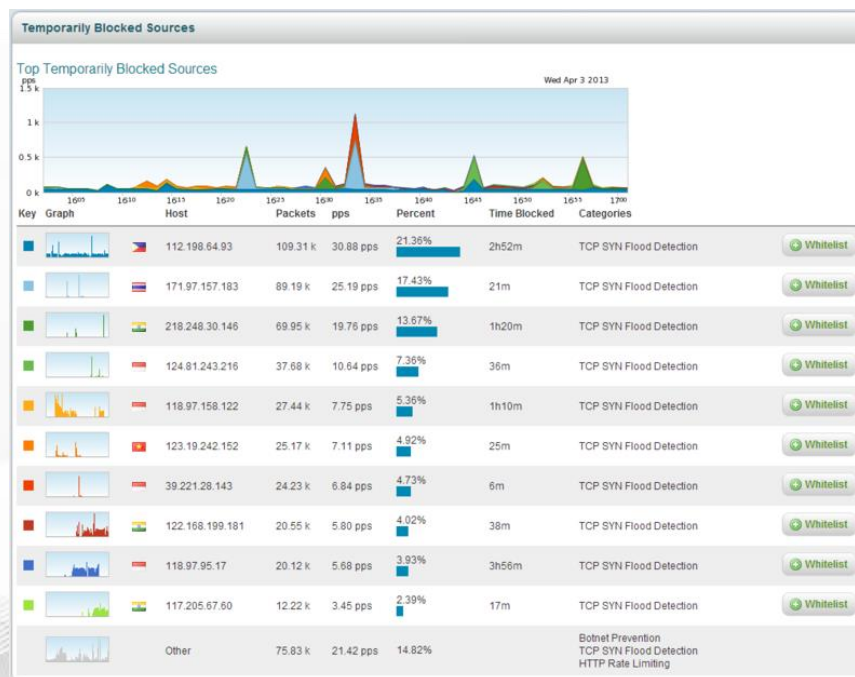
Temporarily Blocked Sources

Top Temporarily Blocked Sources

pps
1.5 k
1 k
0.5 k
0 k

Wed Apr 3 2013

16:05 16:10 16:15 16:20 16:25 16:30 16:35 16:40 16:45 16:50 16:55 17:00

| Key | Graph | | Host | Packets | pps | Percent | Time Blocked | Categories | |
|---|---|---|---|---|---|---|---|---|---|
| | | | 112.198.64.93 | 109.31 k | 30.88 pps | 21.36% | 2h52m | TCP SYN Flood Detection | Whitelist |
| | | | 171.97.157.183 | 89.19 k | 25.19 pps | 17.43% | 21m | TCP SYN Flood Detection | Whitelist |
| | | | 218.248.30.146 | 69.95 k | 19.76 pps | 13.67% | 1h20m | TCP SYN Flood Detection | Whitelist |
| | | | 124.81.243.216 | 37.68 k | 10.64 pps | 7.36% | 36m | TCP SYN Flood Detection | Whitelist |
| | | | 118.97.158.122 | 27.44 k | 7.75 pps | 5.36% | 1h10m | TCP SYN Flood Detection | Whitelist |
| | | | 123.19.242.152 | 25.17 k | 7.11 pps | 4.92% | 25m | TCP SYN Flood Detection | Whitelist |
| | | | 39.221.28.143 | 24.23 k | 6.84 pps | 4.73% | 6m | TCP SYN Flood Detection | Whitelist |
| | | | 122.168.199.181 | 20.55 k | 5.80 pps | 4.02% | 38m | TCP SYN Flood Detection | Whitelist |
| | | | 118.97.95.17 | 20.12 k | 5.68 pps | 3.93% | 3h56m | TCP SYN Flood Detection | Whitelist |
| | | | 117.205.67.60 | 12.22 k | 3.45 pps | 2.39% | 17m | TCP SYN Flood Detection | Whitelist |
| | | | Other | 75.83 k | 21.42 pps | 14.82% | | Botnet Prevention TCP SYN Flood Detection HTTP Rate Limiting | |